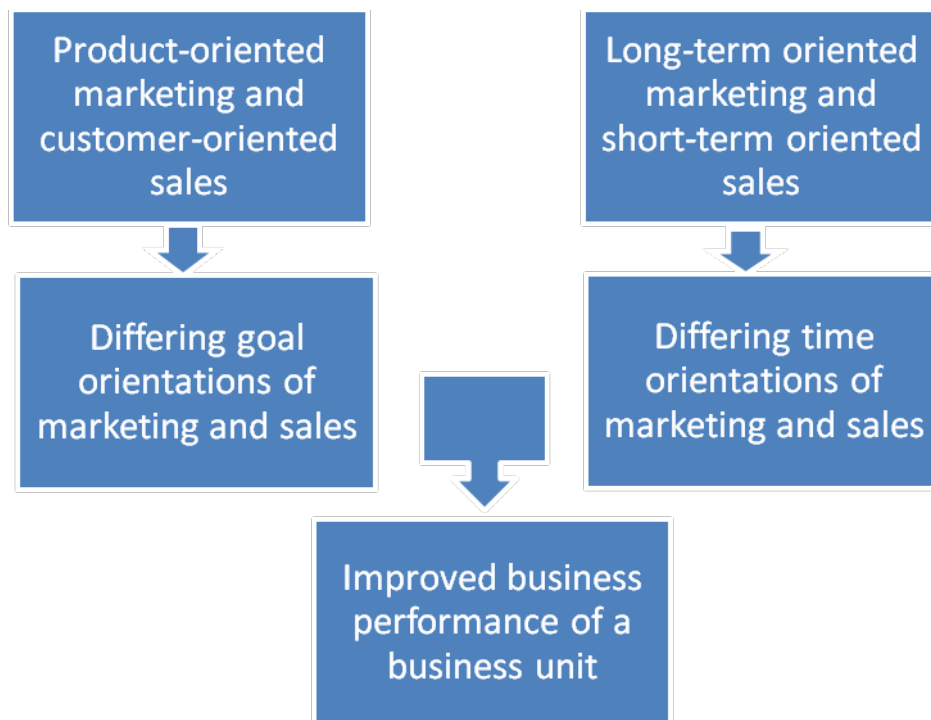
Product-oriented marketing and customer-oriented sales

Long-term oriented marketing and short-term oriented sales

Differing goal orientations of marketing and sales

Differing time orientations of marketing and sales

Improved business performance of a business unit